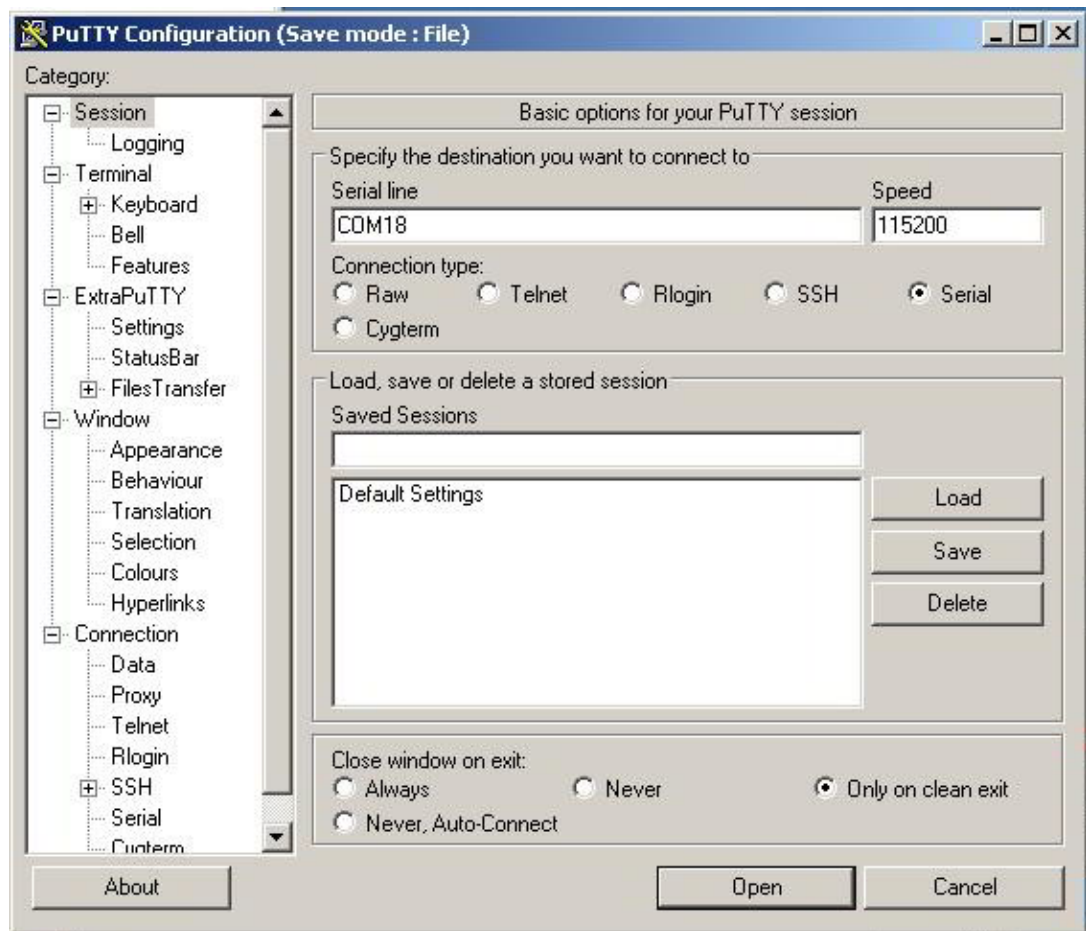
PuTTY Configuration (Save mode : File)

Category:

Session
Logging
Terminal
Keyboard
Bell
Features
ExtraPuTTY
Settings
StatusBar
FilesTransfer
Window
Appearance
Behaviour
Translation
Selection
Colours
Hyperlinks
Connection
Data
Proxy
Telnet
Rlogin
SSH
Serial
Cygterm

Basic options for your PuTTY session

Specify the destination you want to connect to

Serial line
COM18

Speed
115200

Connection type:
Raw
Telnet
Rlogin
SSH
Serial
Cygterm

Load, save or delete a stored session

Saved Sessions

Default Settings

Load
Save
Delete

Close window on exit:
Always
Never
Only on clean exit
Never, Auto-Connect

About
Open
Cancel